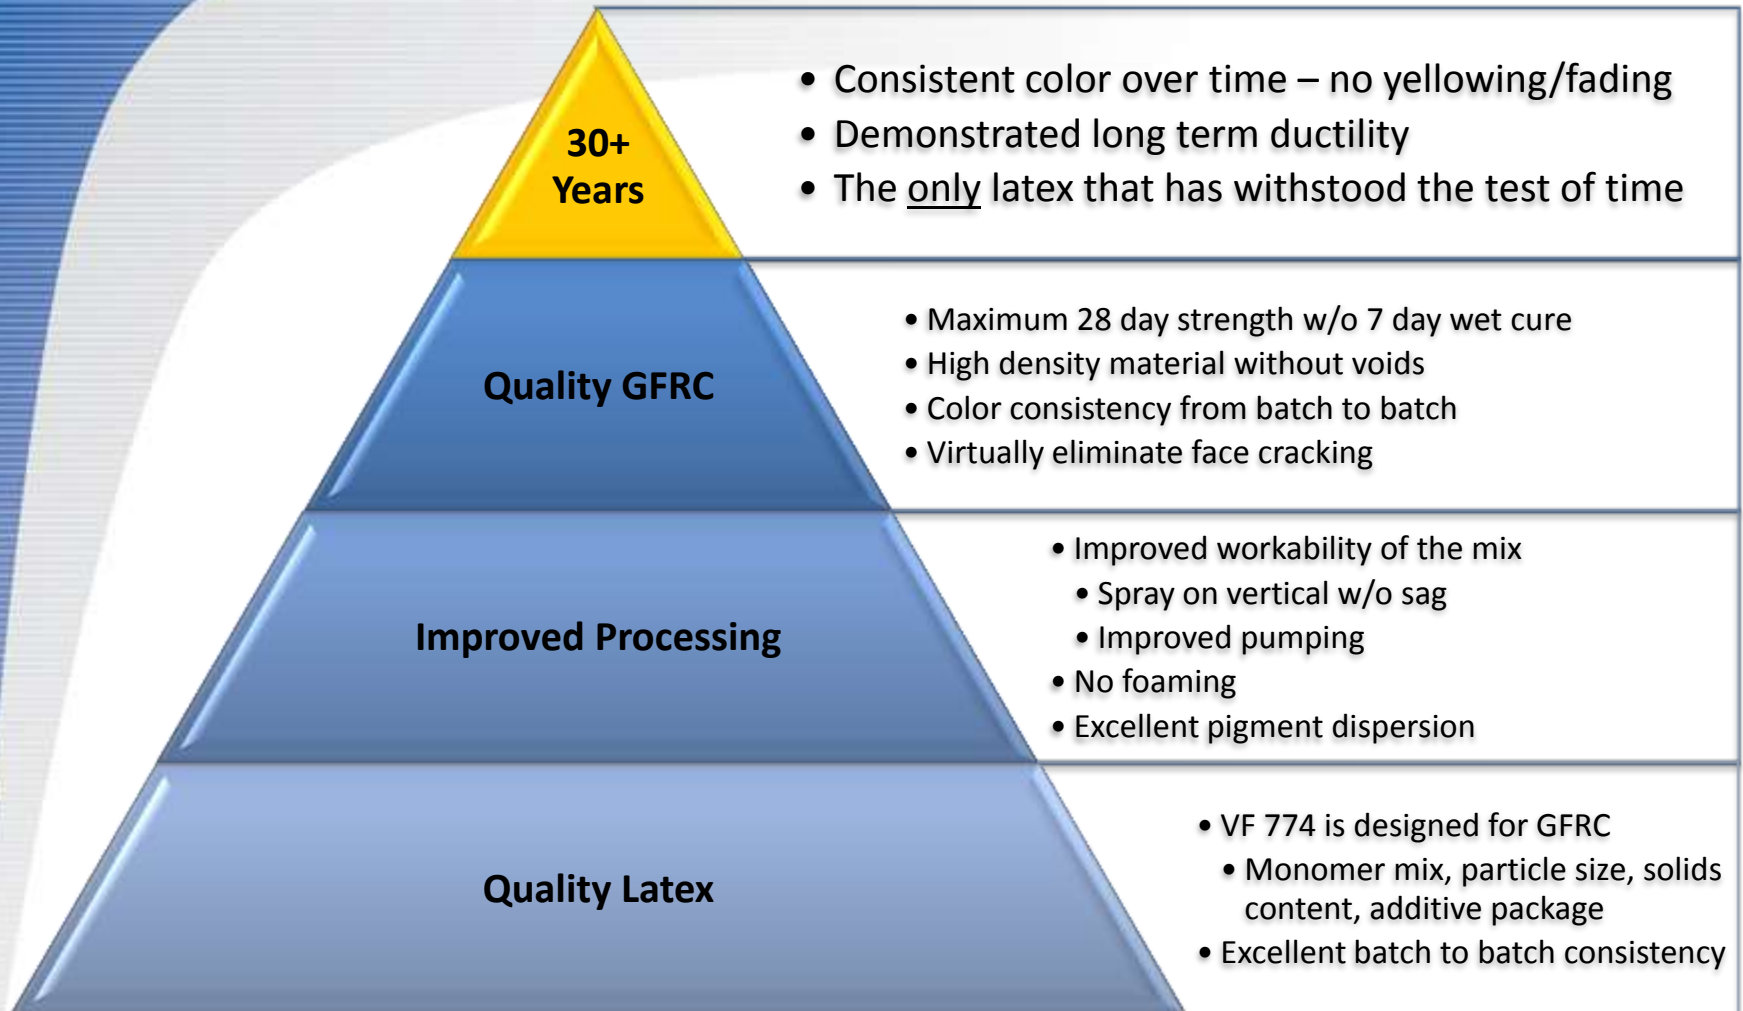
30+ Years

- Consistent color over time – no yellowing/fading
- Demonstrated long term ductility
- The only latex that has withstood the test of time

Quality GFRC

- Maximum 28 day strength w/o 7 day wet cure
- High density material without voids
- Color consistency from batch to batch
- Virtually eliminate face cracking

Improved Processing

- Improved workability of the mix
  - Spray on vertical w/o sag
  - Improved pumping
- No foaming
- Excellent pigment dispersion

Quality Latex

- VF 774 is designed for GFRC
  - Monomer mix, particle size, solids content, additive package
- Excellent batch to batch consistency